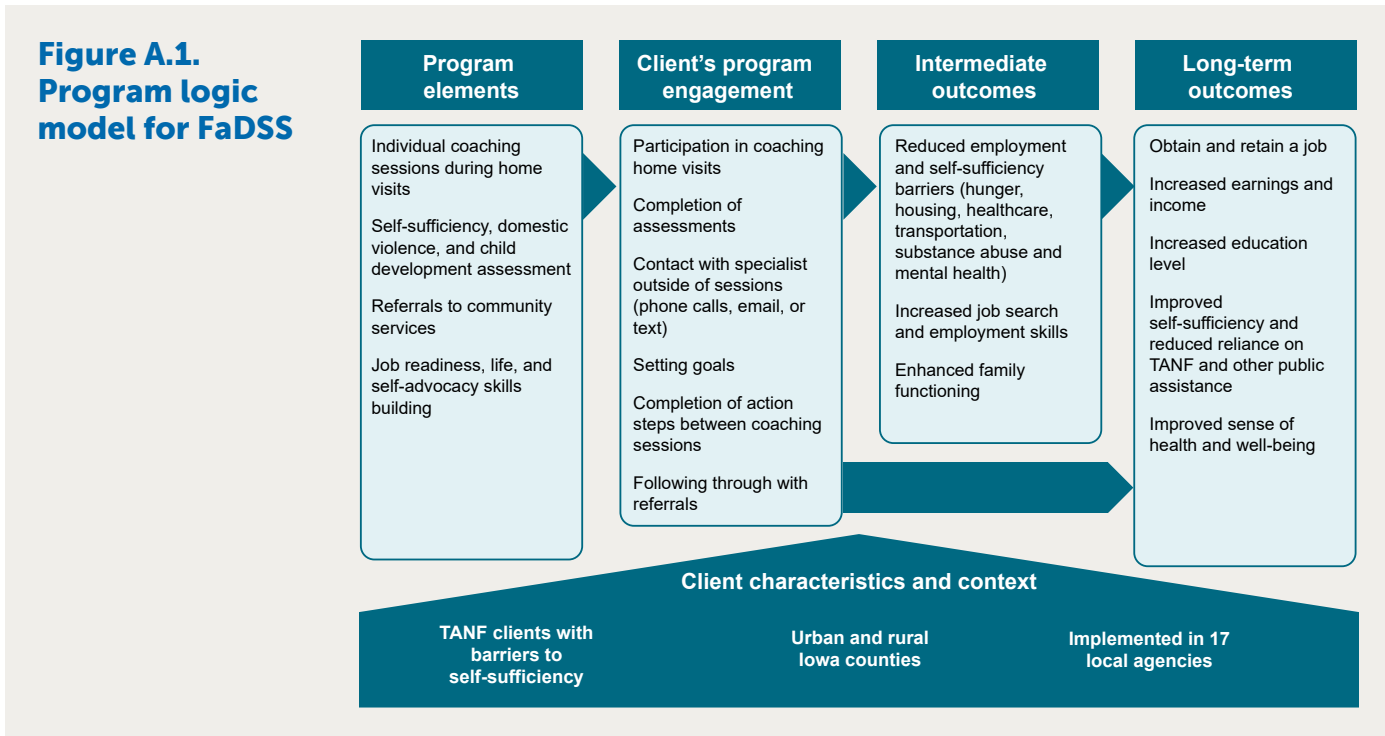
Figure A.1. Program logic model for FaDSS

Program elements

Individual coaching sessions during home visits

Self-sufficiency, domestic violence, and child development assessment

Referrals to community services

Job readiness, life, and self-advocacy skills building

Client's program engagement

Participation in coaching home visits

Completion of assessments

Contact with specialist outside of sessions (phone calls, email, or text)

Setting goals

Completion of action steps between coaching sessions

Following through with referrals

Intermediate outcomes

Reduced employment and self-sufficiency barriers (hunger, housing, healthcare, transportation, substance abuse and mental health)

Increased job search and employment skills

Enhanced family functioning

Long-term outcomes

Obtain and retain a job

Increased earnings and income

Increased education level

Improved self-sufficiency and reduced reliance on TANF and other public assistance

Improved sense of health and well-being

Client characteristics and context

TANF clients with barriers to self-sufficiency

Urban and rural Iowa counties

Implemented in 17 local agencies